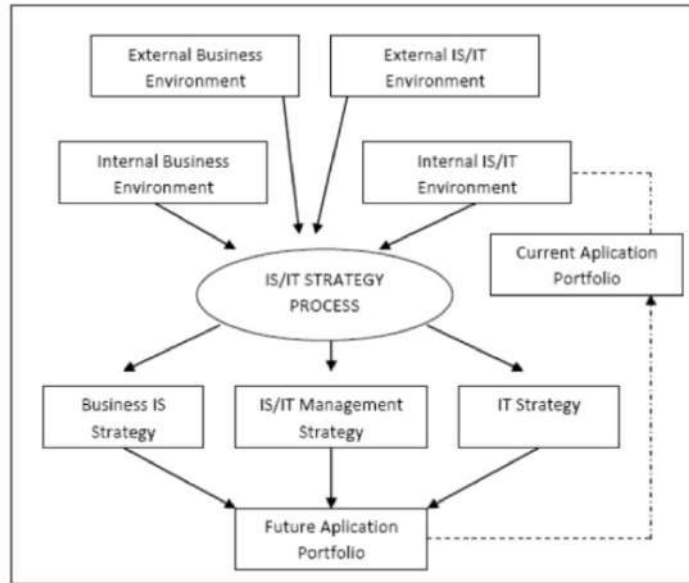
External Business Environment

External IS/IT Environment

Internal Business Environment

Internal IS/IT Environment

Current Aplication Portfolio

IS/IT STRATEGY PROCESS

Business IS Strategy

IS/IT Management Strategy

IT Strategy

Future Aplication Portfolio